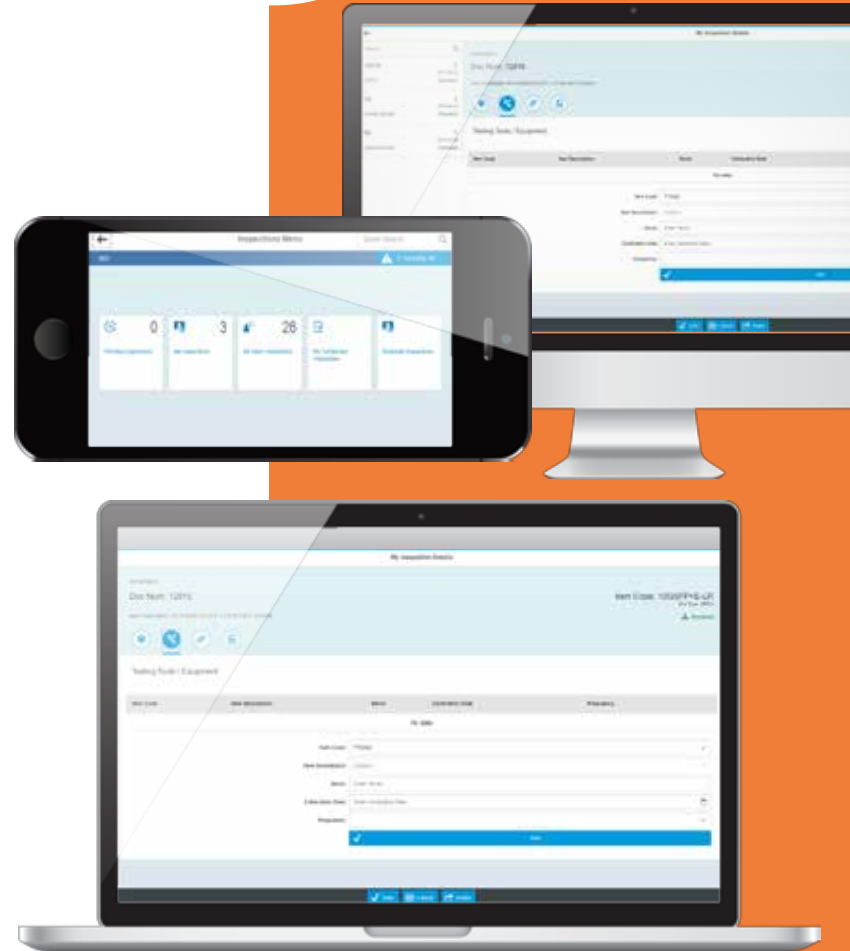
My Inspection Details

Doc Num: 12816

Testing Tools / Equipment

Item Code

Item Description

Serial

Calibration Date

No data

Item Code

Item Description

Serial

Calibration Date

Frequency

Add

Save

Cancel

Inspections Menu

Quick Search

0

Pending Inspections

3

My Inspections

26

My Team Inspections

My Completed Inspections

Schedule Inspections

My Inspection Details

Doc Num: 12816

Item Code: 1050FPHE-LR

Testing Tools / Equipment

Item Code

Item Description

Serial

Calibration Date

Frequency

No data

Item Code

Item Description

Serial

Calibration Date

Frequency

Add

Save

Cancel